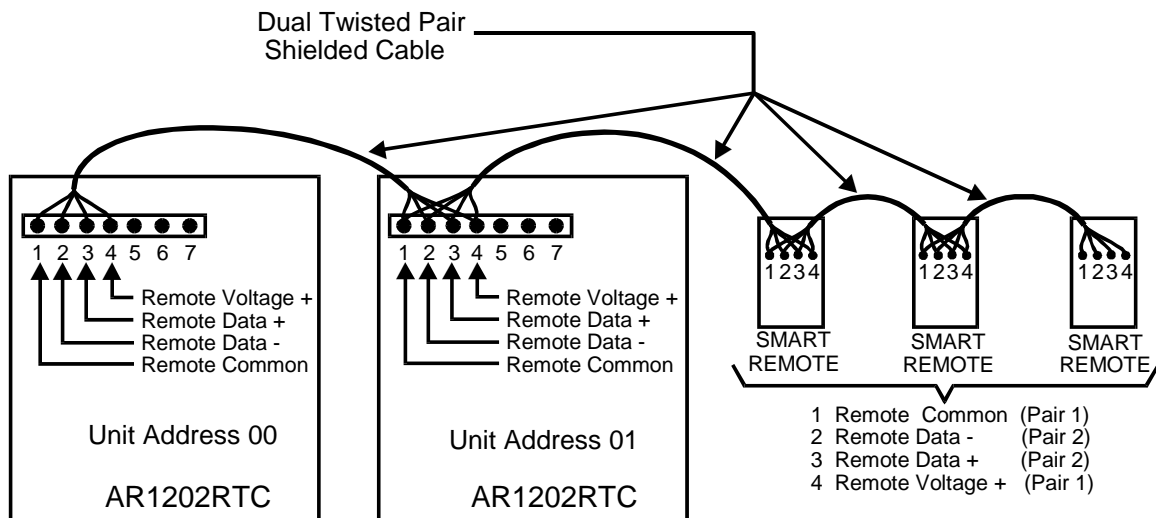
Dual Twisted Pair
Shielded Cable

1 2 3 4 5 6 7

Remote Voltage +
Remote Data +
Remote Data -
Remote Common

Unit Address 00

AR1202RTC

1 2 3 4 5 6 7

Remote Voltage +
Remote Data +
Remote Data -
Remote Common

Unit Address 01

AR1202RTC

1234
SMART
REMOTE

1234
SMART
REMOTE

1234
SMART
REMOTE

1 Remote Common (Pair 1)
2 Remote Data - (Pair 2)
3 Remote Data + (Pair 2)
4 Remote Voltage + (Pair 1)